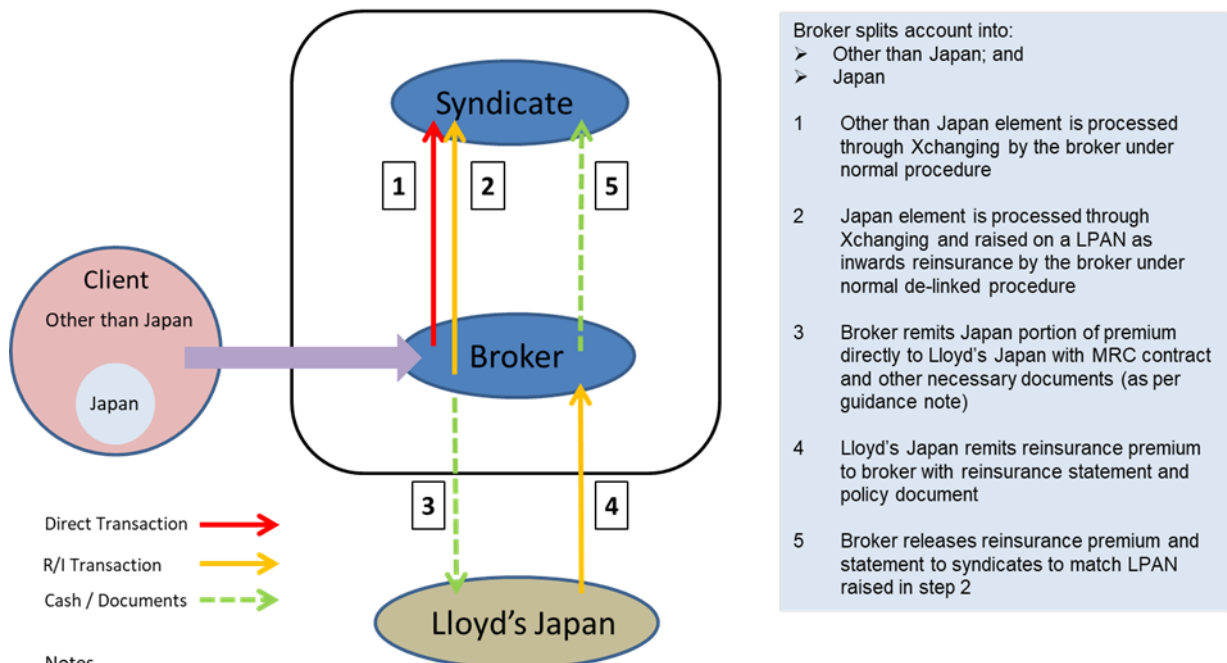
Syndicate

1

2

5

Client

Other than Japan

Japan

Broker

3

4

Lloyd's Japan

Direct Transaction

R/I Transaction

Cash / Documents

Notes

Broker splits account into:
➢ Other than Japan; and
➢ Japan

1 Other than Japan element is processed through Xchanging by the broker under normal procedure

2 Japan element is processed through Xchanging and raised on a LPAN as inwards reinsurance by the broker under normal de-linked procedure

3 Broker remits Japan portion of premium directly to Lloyd's Japan with MRC contract and other necessary documents (as per guidance note)

4 Lloyd's Japan remits reinsurance premium to broker with reinsurance statement and policy document

5 Broker releases reinsurance premium and statement to syndicates to match LPAN raised in step 2